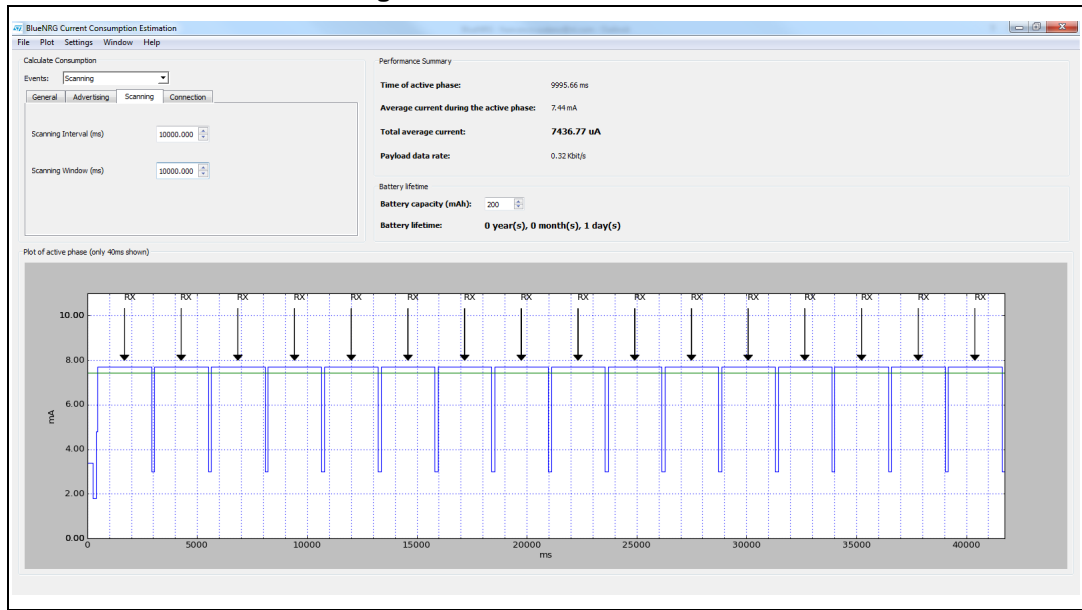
BlueNRG Current Consumption Estimation

File Plot Settings Window Help

Calculate Consumption

Events: Scanning

General Advertising Scanning Connection

Scanning Interval (ms) 10000.000

Scanning Window (ms) 10000.000

Performance Summary

Time of active phase: 9995.66 ms

Average current during the active phase: 7.44 mA

Total average current: 7436.77 uA

Payload data rate: 0.32 Kbit/s

Battery lifetime

Battery capacity (mAh): 200

Battery lifetime: 0 year(s), 0 month(s), 1 day(s)

Plot of active phase (only 40ms shown)

RX RX RX RX RX RX RX RX RX RX RX RX RX RX RX RX RX

10.00
8.00
6.00
4.00
2.00
0.00

mA

0 5000 10000 15000 20000 25000 30000 35000 40000

ms